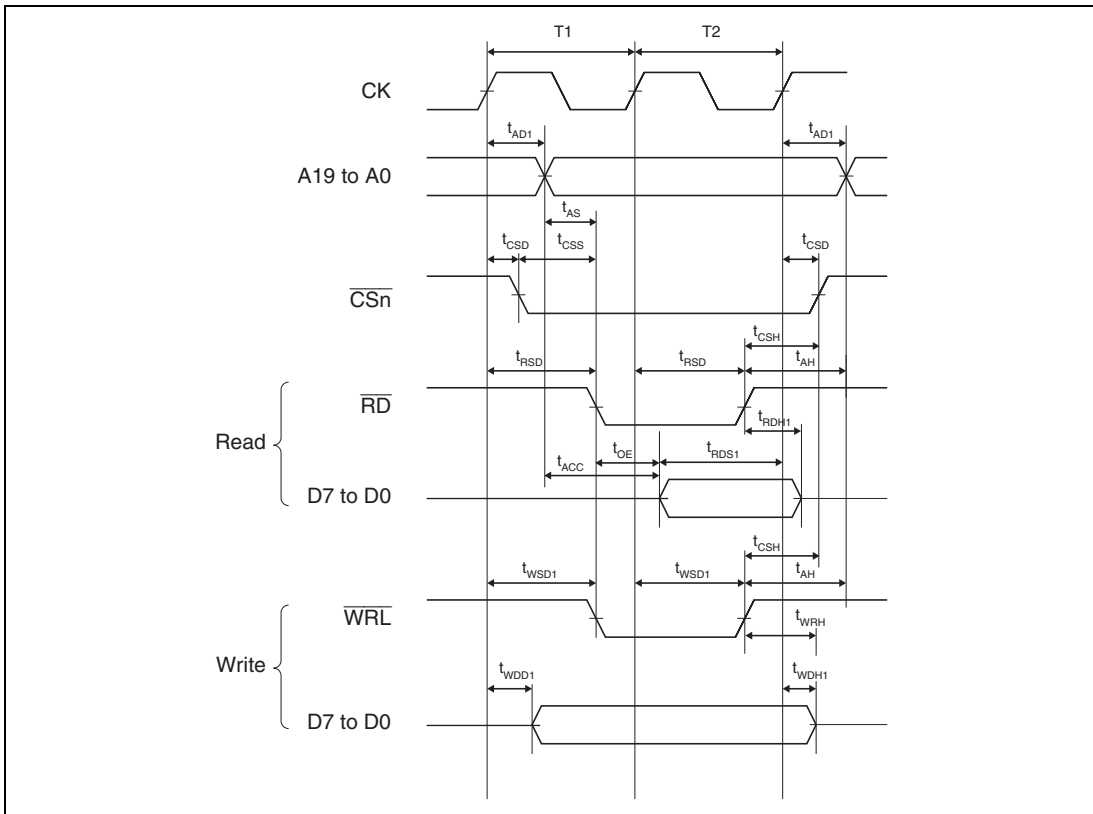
T1 T2

CK

$t_{AD1}$ $t_{AD1}$

A19 to A0

$t_{AS}$

$t_{CSD}$ $t_{CSS}$ $t_{CSD}$

$\overline{CSn}$

$t_{CSH}$

$t_{RSD}$ $t_{RSD}$ $t_{AH}$

$\overline{RD}$

$t_{RDH1}$

Read

$t_{OE}$ $t_{RDS1}$

$t_{ACC}$

D7 to D0

$t_{CSH}$

$t_{WSD1}$ $t_{WSD1}$ $t_{AH}$

$\overline{WRL}$

$t_{WRH}$

Write

$t_{WDD1}$ $t_{WDH1}$

D7 to D0